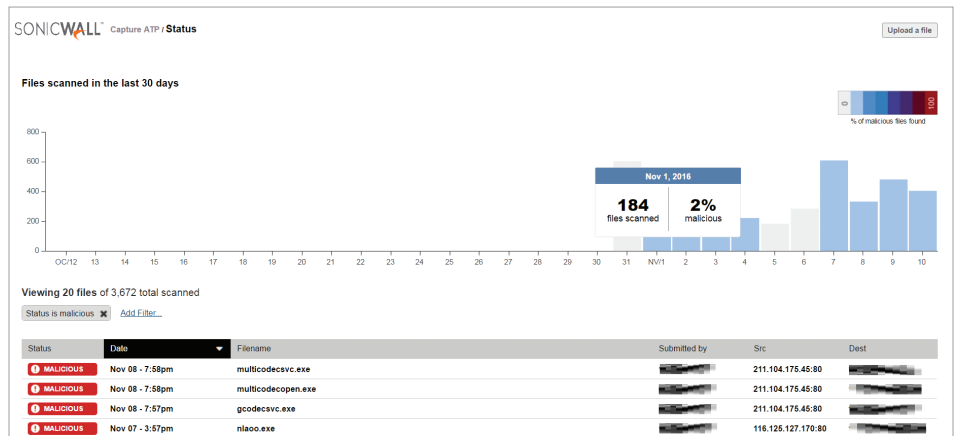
SONICWALL Capture ATP / Status

Upload a file

Files scanned in the last 30 days

0 100
% of malicious files found

800
600
400
200
0

OC/12 13 14 15 16 17 18 19 20 21 22 23 24 25 26 27 28 29 30 31 NV/1 2 3 4 5 6 7 8 9 10

Nov 1, 2016
184
files scanned
2%
malicious

Viewing 20 files of 3,672 total scanned

Status is malicious ✖ Add Filter...

| Status | Date | Filename | Submitted by | Src | Dest |
|---|---|---|---|---|---|
| MALICIOUS | Nov 08 - 7:58pm | multicodecsvc.exe | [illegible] | 211.104.175.45:80 | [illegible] |
| MALICIOUS | Nov 08 - 7:58pm | multicodecopen.exe | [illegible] | 211.104.175.45:80 | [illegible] |
| MALICIOUS | Nov 08 - 7:57pm | gcodecsvc.exe | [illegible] | 211.104.175.45:80 | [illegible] |
| MALICIOUS | Nov 07 - 3:57pm | nlaoo.exe | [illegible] | 116.125.127.170:80 | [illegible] |